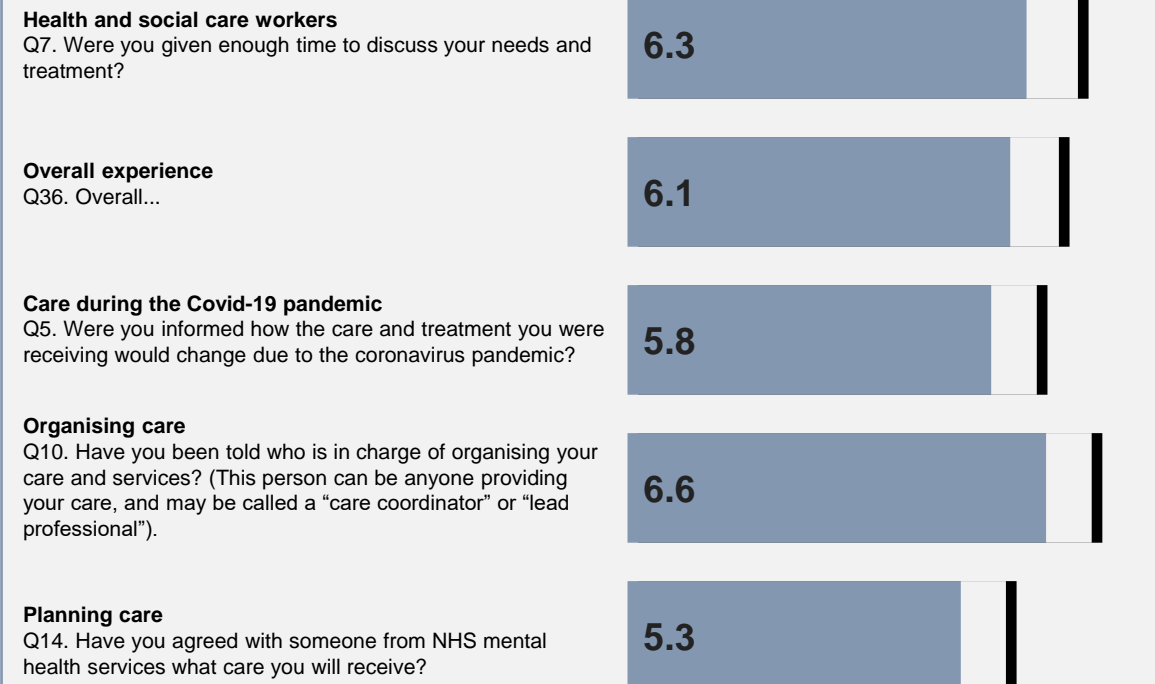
**Health and social care workers**
Q7. Were you given enough time to discuss your needs and treatment?

6.3

**Overall experience**
Q36. Overall...

6.1

**Care during the Covid-19 pandemic**
Q5. Were you informed how the care and treatment you were receiving would change due to the coronavirus pandemic?

5.8

**Organising care**
Q10. Have you been told who is in charge of organising your care and services? (This person can be anyone providing your care, and may be called a “care coordinator” or “lead professional”).

6.6

**Planning care**
Q14. Have you agreed with someone from NHS mental health services what care you will receive?

5.3